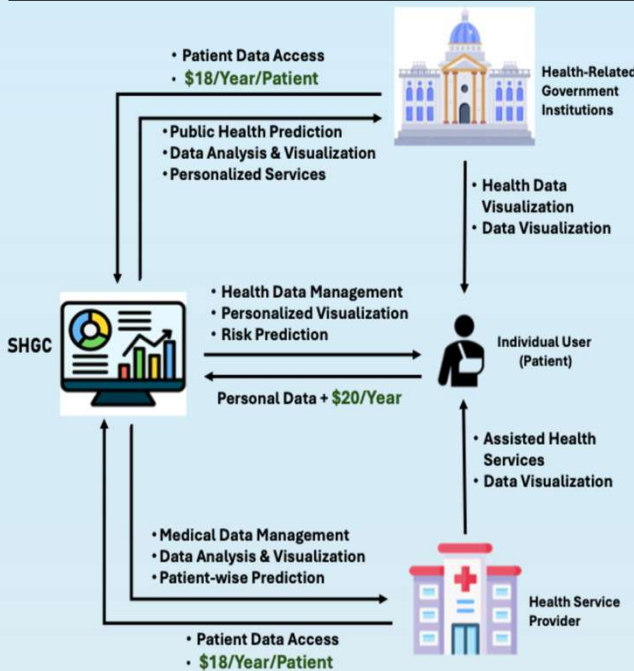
• Patient Data Access
• \$18/Year/Patient

Health-Related Government Institutions

• Public Health Prediction
• Data Analysis & Visualization
• Personalized Services

• Health Data Visualization
• Data Visualization

SHGC

• Health Data Management
• Personalized Visualization
• Risk Prediction

Individual User (Patient)

Personal Data + \$20/Year

• Assisted Health Services
• Data Visualization

• Medical Data Management
• Data Analysis & Visualization
• Patient-wise Prediction

Health Service Provider

• Patient Data Access
• \$18/Year/Patient